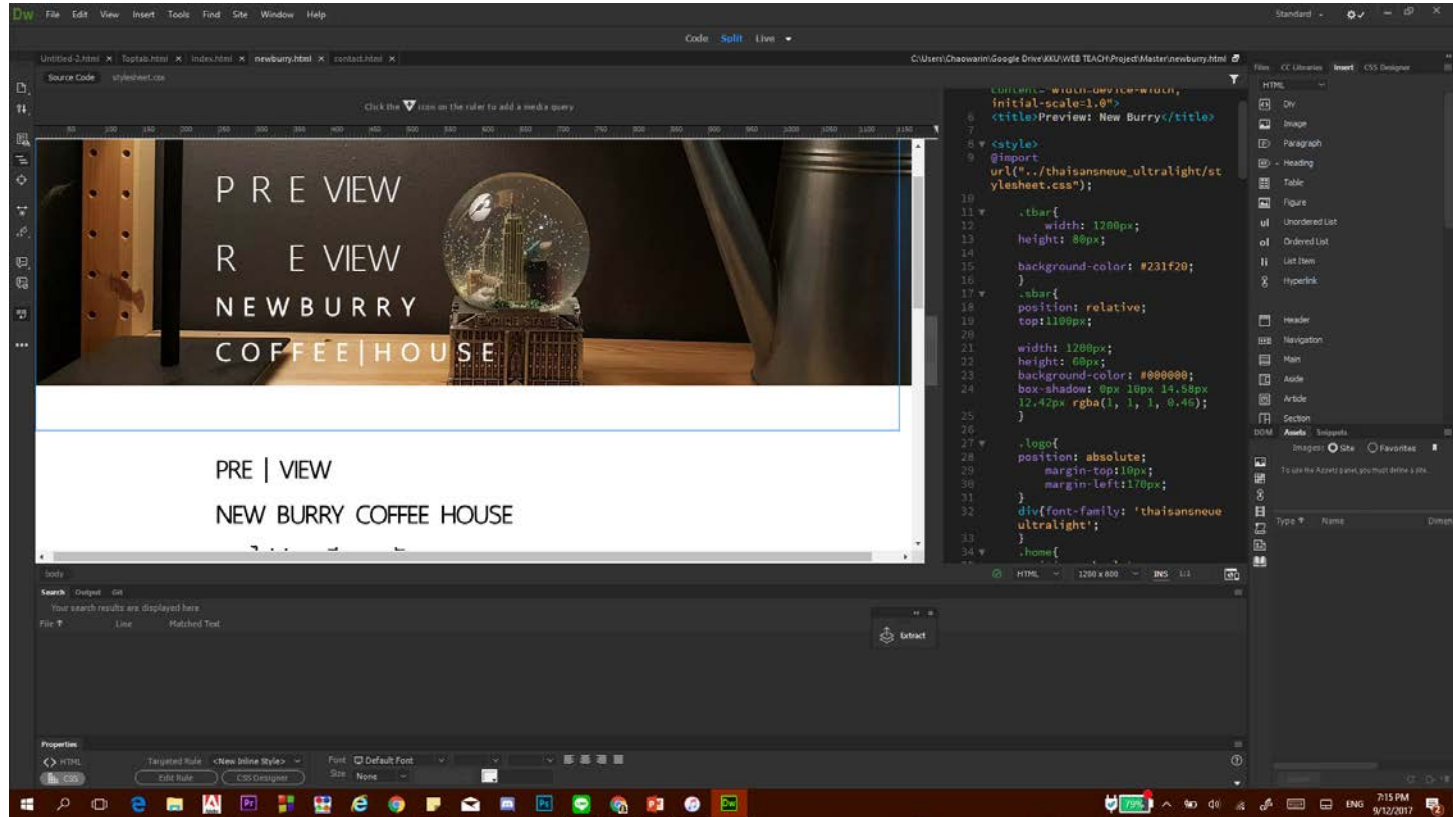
Dw File Edit View Insert Tools Find Site Window Help

Standard

Code Split Live

Untitled-2.html × Toptab.html × index.html × newburry.html × contact.html ×

C:\Users\Chaowarin\Google Drive\KKU\WEB TEACH\Project\Master\newburry.html

Source Code stylesheet.css

Click the ▼ icon on the ruler to add a media query

P R E VIEW

R E VIEW

NEWBURRY

COFFEE|HOUSE

PRE | VIEW

NEW BURRY COFFEE HOUSE

content="width=device-width, initial-scale=1.0">
6 <title>Preview: New Burry</title>
7
8 <style>
9 @import url("../thaisansneue_ultralight/stylesheet.css");
10
11 .tbar{
12 width: 1200px;
13 height: 80px;
14
15 background-color: #231f20;
16 }
17 .sbar{
18 position: relative;
19 top:1100px;
20
21 width: 1200px;
22 height: 60px;
23 background-color: #000000;
24 box-shadow: 0px 10px 14.58px 12.42px rgba(1, 1, 1, 0.46);
25 }
26
27 .logo{
28 position: absolute;
29 margin-top:10px;
30 margin-left:170px;
31 }
32 div{font-family: 'thaisansneue ultralight';
33 }
34 .home{

HTML 1200 x 800 INS 1:1

body

Search Output Git

Your search results are displayed here

File Line Matched Text

Extract

Properties

<> HTML Targeted Rule <New Inline Style> Font Default Font

CSS Edit Rule CSS Designer Size None

Files CC Libraries Insert CSS Designer

HTML

Div
Image
Paragraph
Heading
Table
Figure
Unordered List
Ordered List
List Item
Hyperlink

Header
Navigation
Main
Aside
Article
Section

DOM Assets Snippets

Images: Site Favorites

To use the Assets panel, you must define a site.

Type Name Dimen

79%

ENG 7:15 PM 9/12/2017